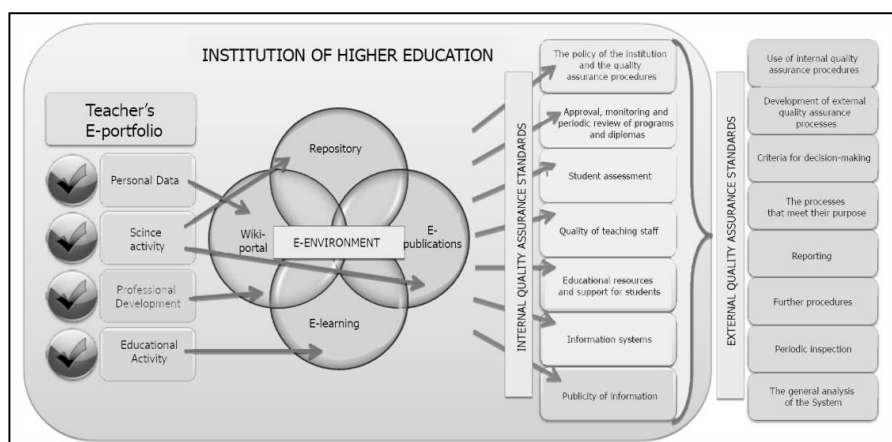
INSTITUTION OF HIGHER EDUCATION

Teacher's E-portfolio

Personal Data

Scince activity

Professional Development

Educational Activity

Repository

Wiki-portal

E-ENVIRONMENT

E-publications

E-learning

INTERNAL QUALITY ASSURANCE STANDARDS

The policy of the institution and the quality assurance procedures

Approval, monitoring and periodic review of programs and diplomas

Student assessment

Quality of teaching staff

Educational resources and support for students

Information systems

Publicity of information

EXTERNAL QUALITY ASSURANCE STANDARDS

Use of internal quality assurance procedures

Development of external quality assurance processes

Criteria for decision-making

The processes that meet their purpose

Reporting

Further procedures

Periodic inspection

The general analysis of the System